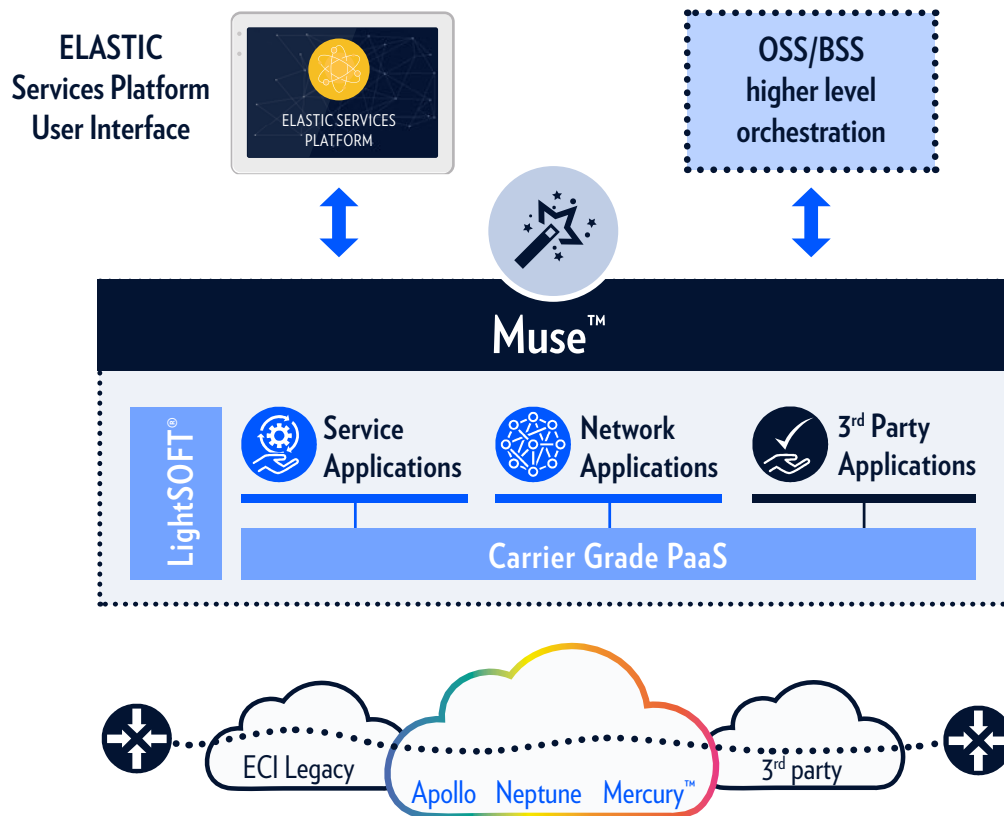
ELASTIC Services Platform User Interface

ELASTIC SERVICES PLATFORM

OSS/BSS higher level orchestration

Muse™

LightSOFT®

Service Applications

Network Applications

3$^{rd}$ Party Applications

Carrier Grade PaaS

ECI Legacy

Apollo Neptune Mercury™

3$^{rd}$ party